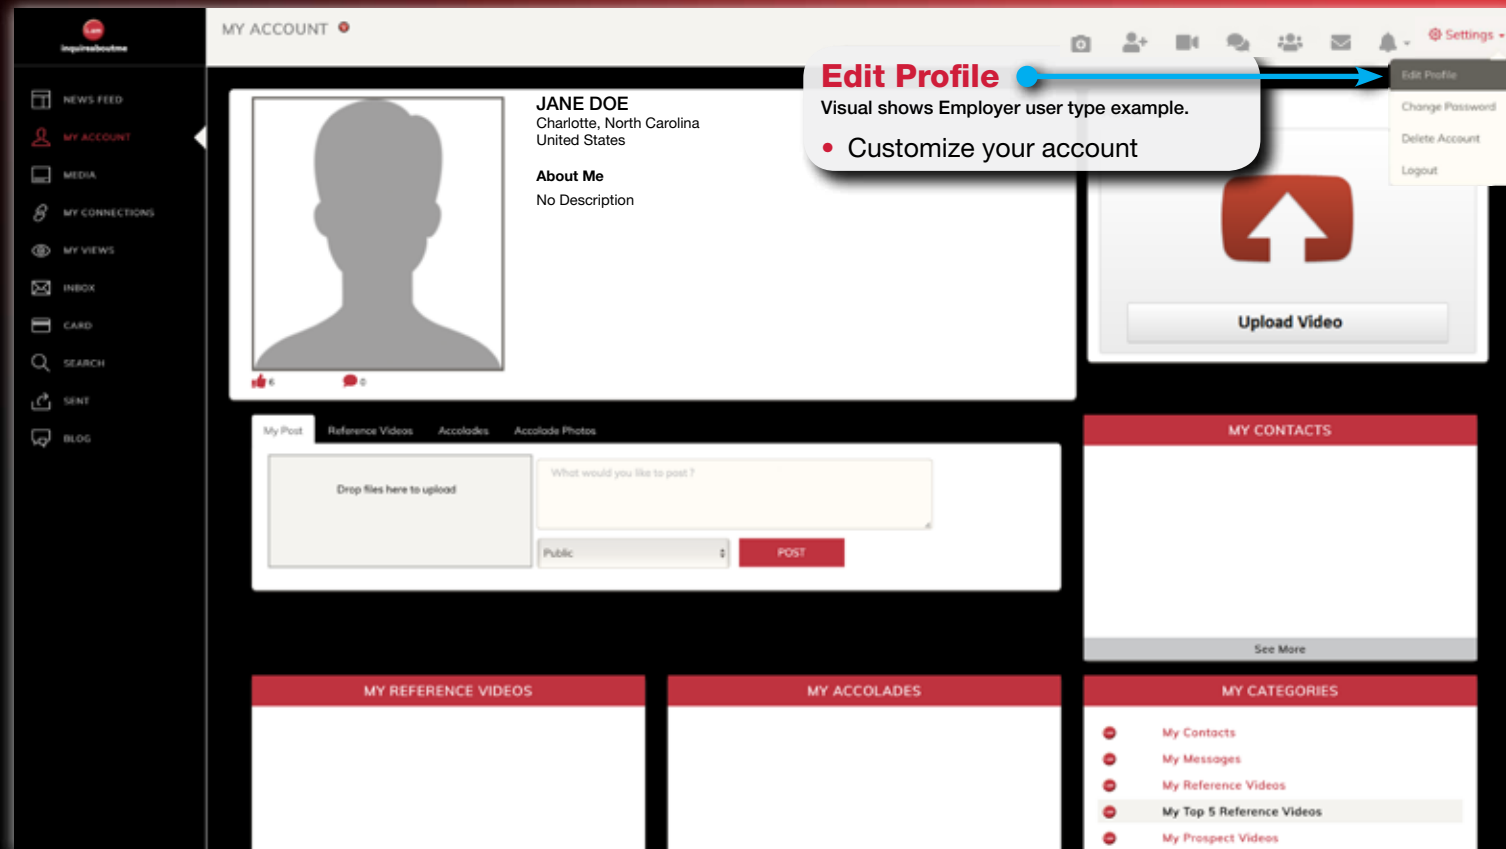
inquireaboutme

NEWS FEED
MY ACCOUNT
MEDIA
MY CONNECTIONS
MY VIEWS
INBOX
CARD
SEARCH
SENT
BLOG

MY ACCOUNT

Settings

Edit Profile
Change Password
Delete Account
Logout

Edit Profile
Visual shows Employer user type example.
• Customize your account

JANE DOE
Charlotte, North Carolina
United States

About Me
No Description

6 0

Upload Video

My Post Reference Videos Accolades Accolade Photos

Drop files here to upload

What would you like to post ?

Public

POST

MY CONTACTS

See More

MY REFERENCE VIDEOS

MY ACCOLADES

MY CATEGORIES

My Contacts
My Messages
My Reference Videos
My Top 5 Reference Videos
My Prospect Videos